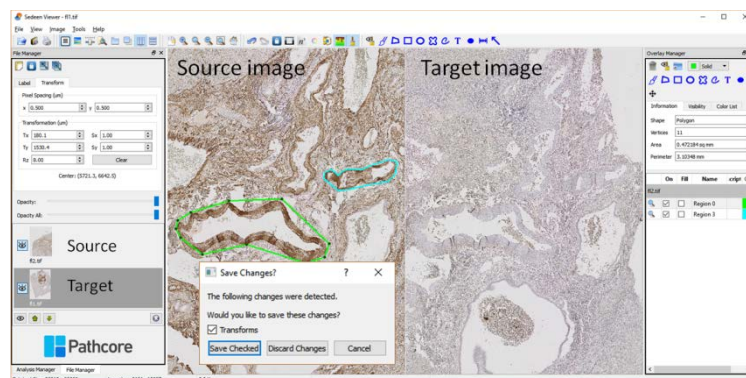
Sedeen Viewer - R1.tif

File View Image Tools Help

File Manager

Label Transform

Pixel Spacing (um)

x 0.500 y 0.500

Transformation (um)

Tx 180.1 Sx 1.00

Ty 1530.4 Sy 1.00

Rz 0.00 Clear

Center: (5721.3, 6842.5)

Opacity:

Opacity All:

Source

R1.tif

Target

R1.tif

Pathcore

Analysis Manager File Manager

Source image

Target image

Save Changes? ? ✕

The following changes were detected.

Would you like to save these changes?

☑ Transforms

Save Checked Discard Changes Cancel

Overlay Manager

Solid

Information Visibility Color List

Shape Polygon

Vertices 11

Area 0.472184 sq mm

Perimeter 3.10348 mm

On Fill Name cript

R2.tif

Region 0

Region 1